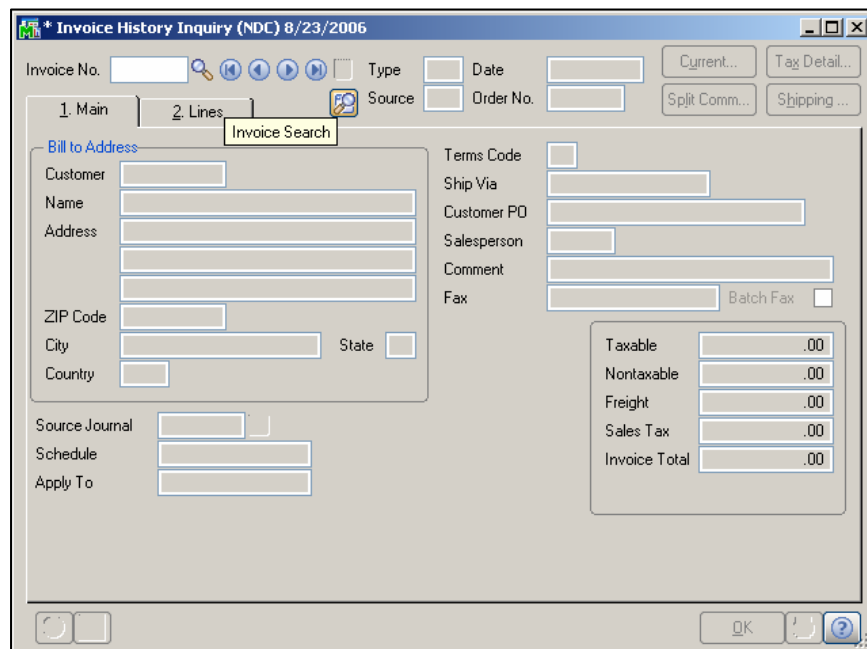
* Invoice History Inquiry (NDC) 8/23/2006

Invoice No.

Type

Date

Current...

Tax Detail...

Source

Order No.

Split Comm...

Shipping ...

1. Main

2. Lines

Invoice Search

Bill to Address

Customer

Name

Address

ZIP Code

City

State

Country

Terms Code

Ship Via

Customer PO

Salesperson

Comment

Fax

Batch Fax

Taxable .00

Nontaxable .00

Freight .00

Sales Tax .00

Invoice Total .00

Source Journal

Schedule

Apply To

OK